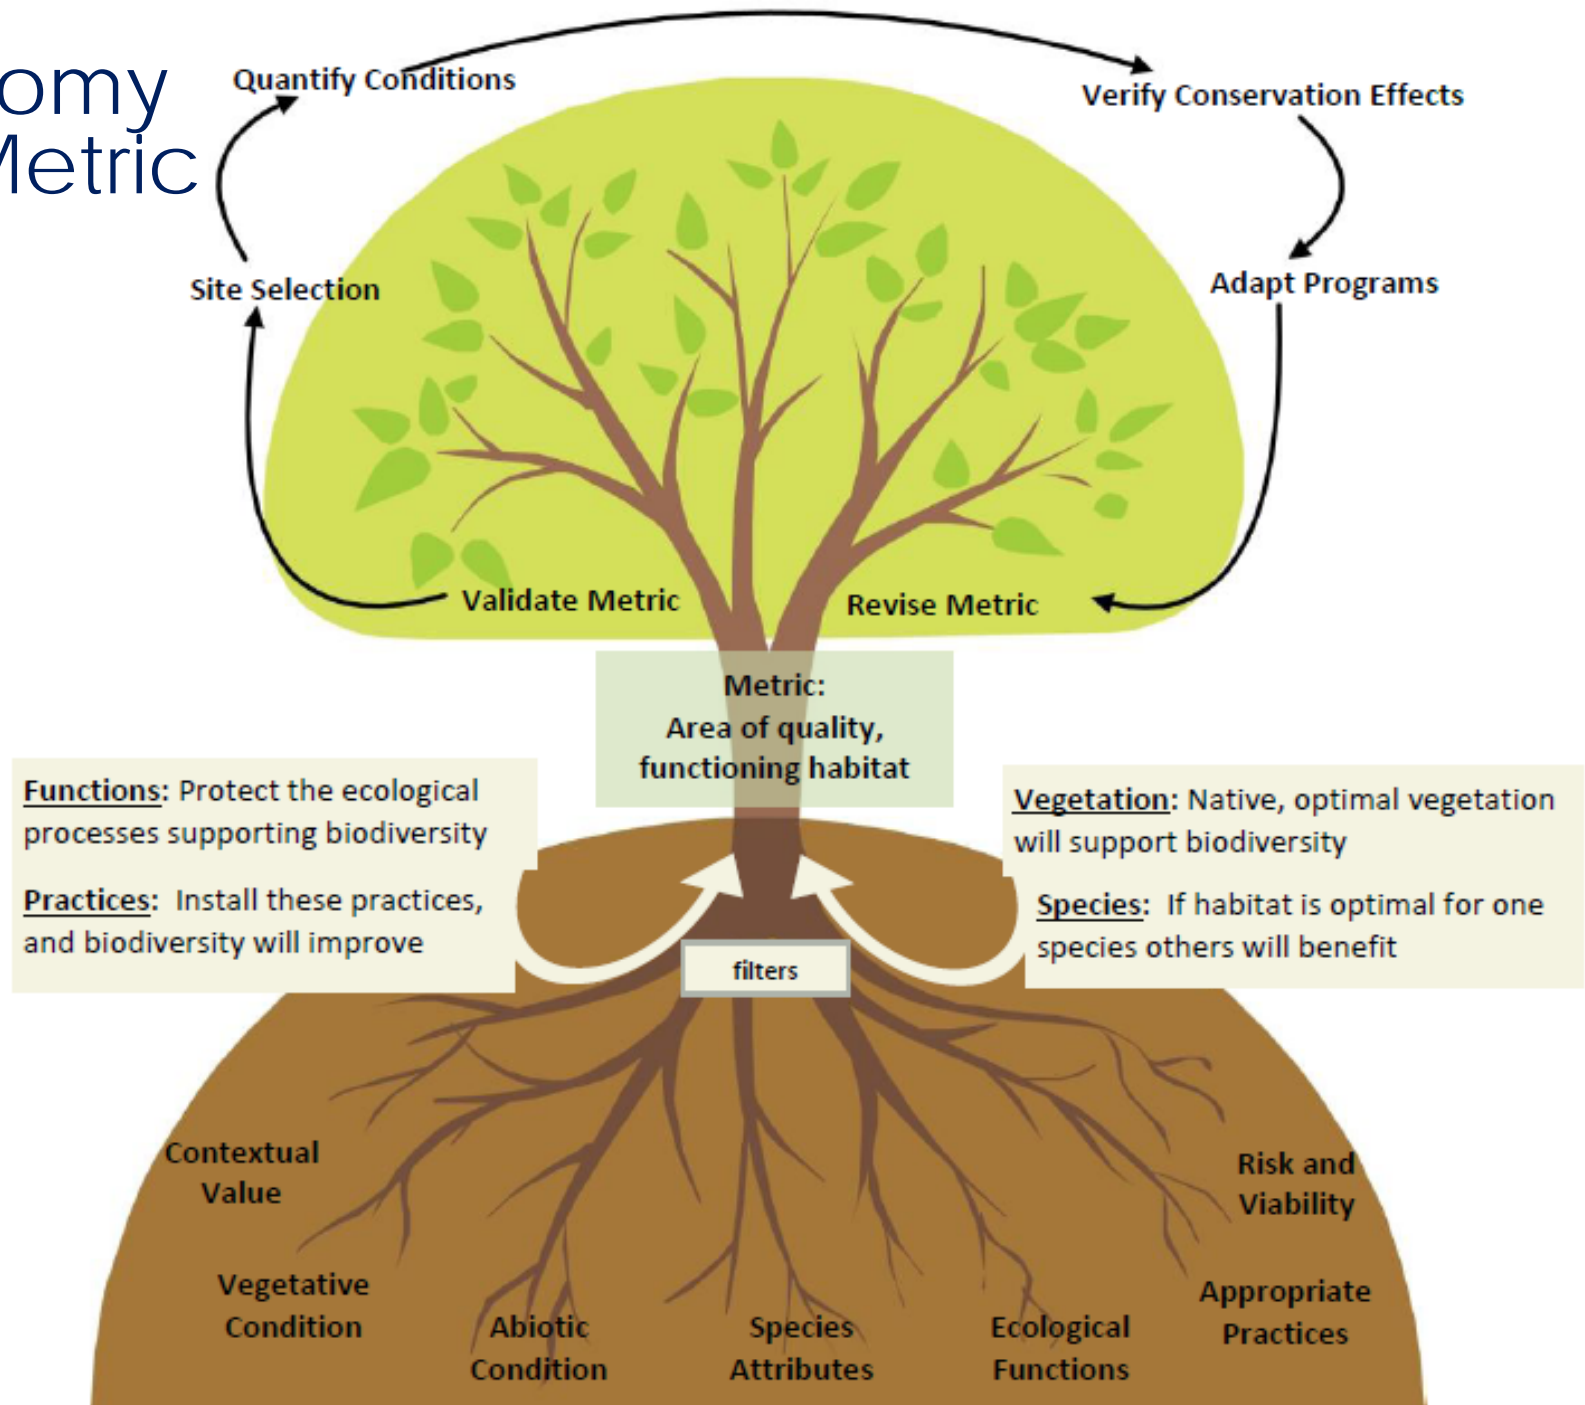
omy
Metric

Quantify Conditions

Verify Conservation Effects

Adapt Programs

Site Selection

Validate Metric

Revise Metric

Metric:
Area of quality,
functioning habitat

Functions: Protect the ecological processes supporting biodiversity

Practices: Install these practices, and biodiversity will improve

Vegetation: Native, optimal vegetation will support biodiversity

Species: If habitat is optimal for one species others will benefit

filters

Contextual Value

Vegetative Condition

Abiotic Condition

Species Attributes

Ecological Functions

Appropriate Practices

Risk and Viability